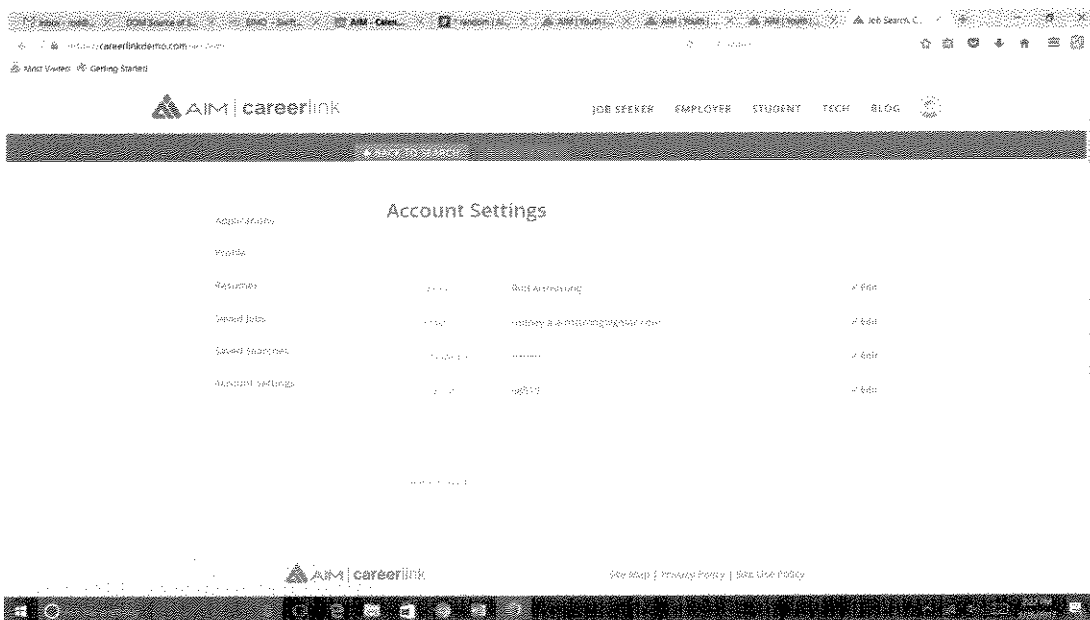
Inbox | DOM Source of ... | EMO | AIM - Calen... | random | AIM | Youth | AIM | Youth | AIM | Youth | Job Search, C...

careerlinkdemo.com

Most Visited Getting Started

AIM | careerlink

JOB SEEKER EMPLOYER STUDENT TECH BLOG

BACK TO SEARCH

Account Settings

Applications

Profile

Resumes

Saved Jobs

Saved Searches

Account Settings

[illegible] Bob Armstrong Edit

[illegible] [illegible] Edit

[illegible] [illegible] Edit

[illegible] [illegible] Edit

AIM | careerlink

Site Map | Privacy Policy | Site Use Policy